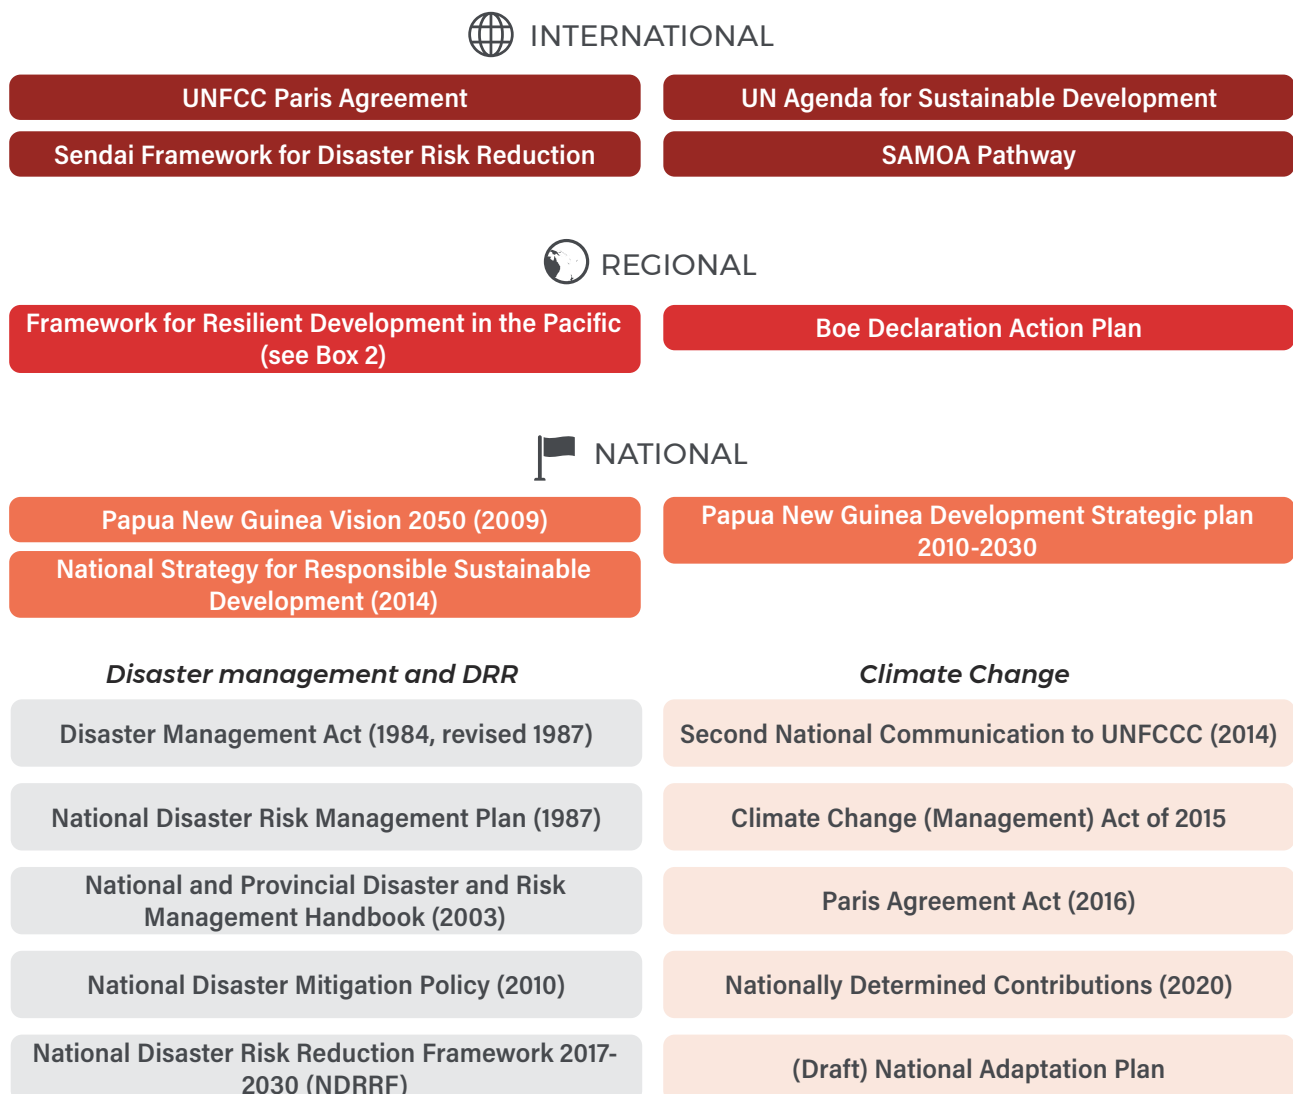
INTERNATIONAL

UNFCC Paris Agreement

UN Agenda for Sustainable Development

Sendai Framework for Disaster Risk Reduction

SAMOA Pathway

REGIONAL

Framework for Resilient Development in the Pacific (see Box 2)

Boe Declaration Action Plan

NATIONAL

Papua New Guinea Vision 2050 (2009)

Papua New Guinea Development Strategic plan 2010-2030

National Strategy for Responsible Sustainable Development (2014)

*Disaster management and DRR*

Disaster Management Act (1984, revised 1987)

National Disaster Risk Management Plan (1987)

National and Provincial Disaster and Risk Management Handbook (2003)

National Disaster Mitigation Policy (2010)

National Disaster Risk Reduction Framework 2017-2030 (NDRRF)

*Climate Change*

Second National Communication to UNFCCC (2014)

Climate Change (Management) Act of 2015

Paris Agreement Act (2016)

Nationally Determined Contributions (2020)

(Draft) National Adaptation Plan